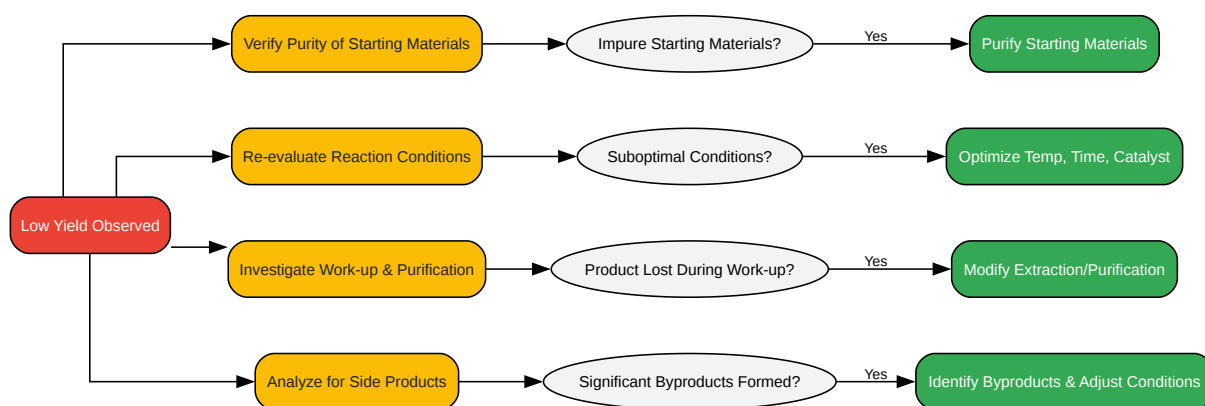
Low Yield Observed

Verify Purity of Starting Materials

Impure Starting Materials?

Yes

Purify Starting Materials

Re-evaluate Reaction Conditions

Suboptimal Conditions?

Yes

Optimize Temp, Time, Catalyst

Investigate Work-up & Purification

Product Lost During Work-up?

Yes

Modify Extraction/Purification

Analyze for Side Products

Significant Byproducts Formed?

Yes

Identify Byproducts & Adjust Conditions